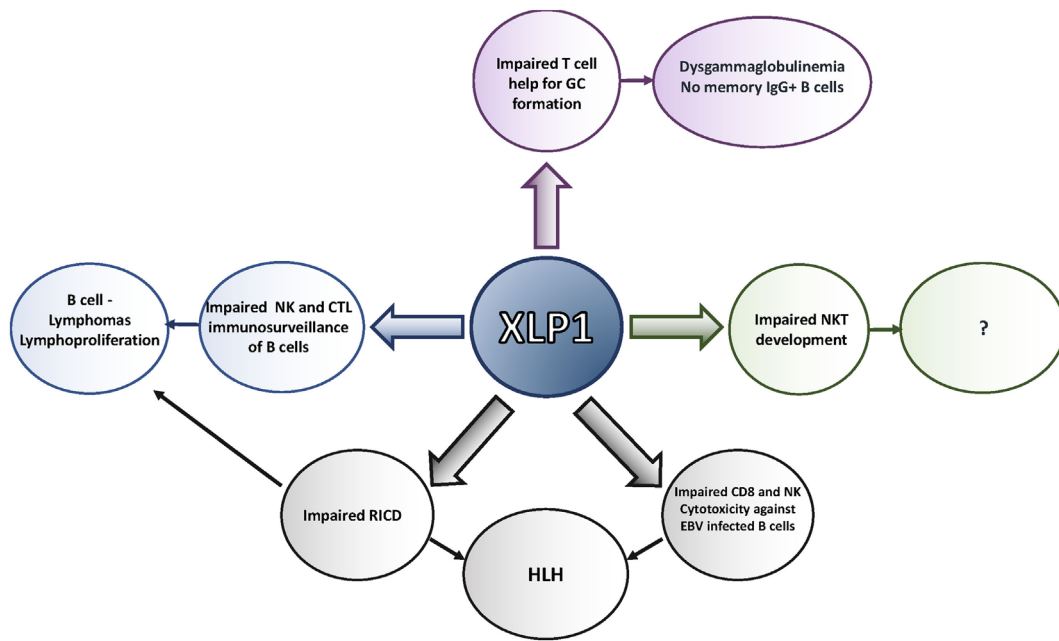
Impaired T cell help for GC formation

Dysgammaglobulinemia
No memory IgG+ B cells

B cell - Lymphomas Lymphoproliferation

Impaired NK and CTL immunosurveillance of B cells

XLP1

Impaired NKT development

?

Impaired RICD

Impaired CD8 and NK Cytotoxicity against EBV infected B cells

HLH